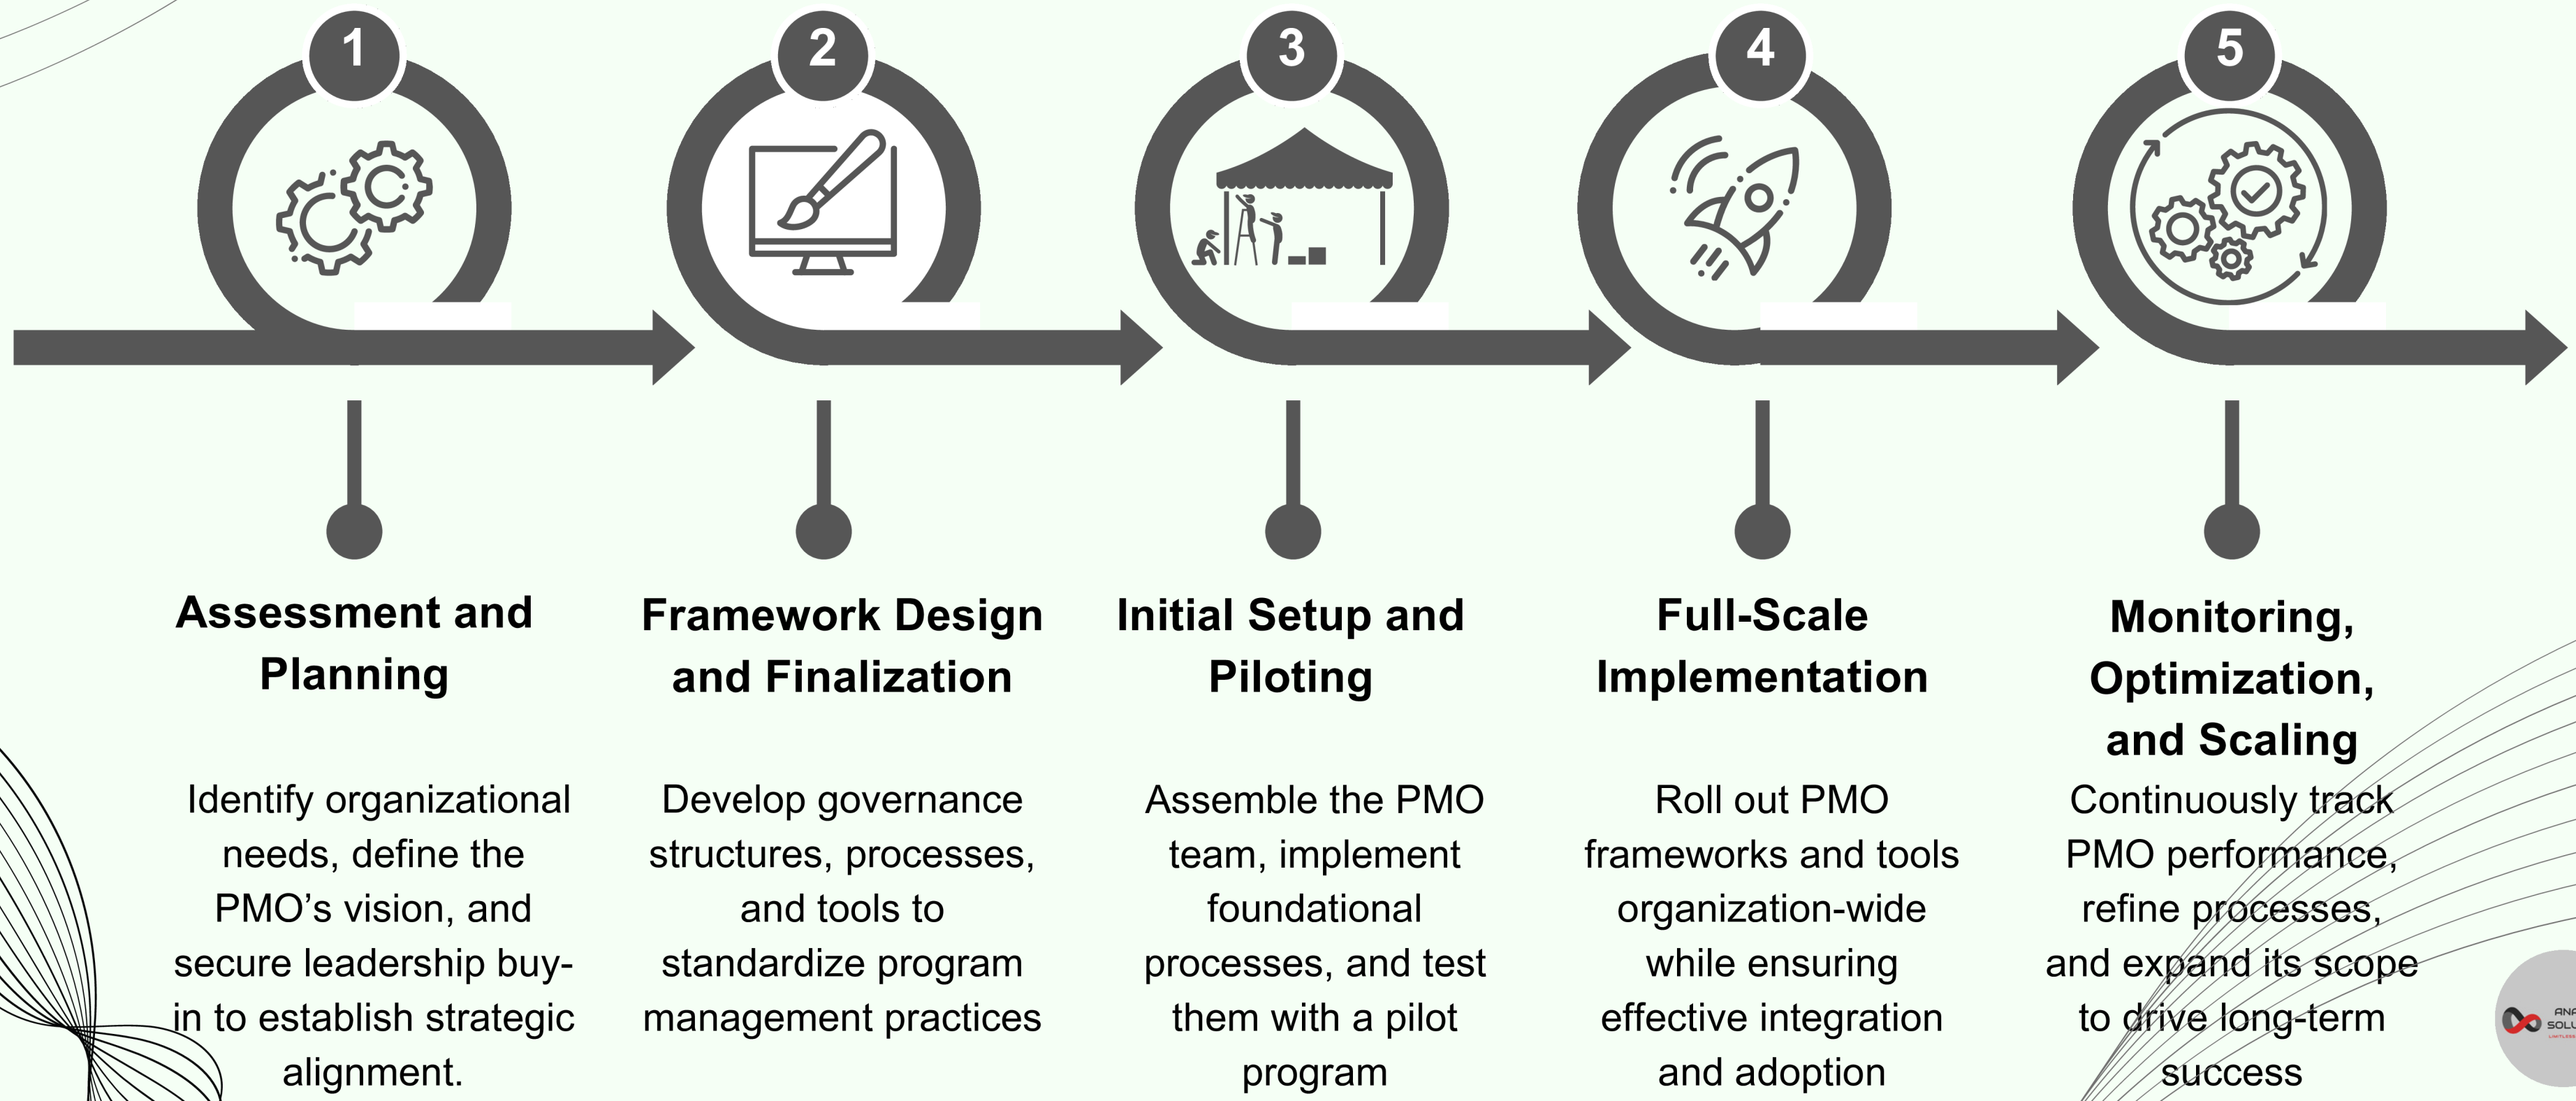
1

2

3

4

5

Assessment and Planning

Identify organizational needs, define the PMO's vision, and secure leadership buy-in to establish strategic alignment.

Framework Design and Finalization

Develop governance structures, processes, and tools to standardize program management practices

Initial Setup and Piloting

Assemble the PMO team, implement foundational processes, and test them with a pilot program

Full-Scale Implementation

Roll out PMO frameworks and tools organization-wide while ensuring effective integration and adoption

Monitoring, Optimization, and Scaling

Continuously track PMO performance, refine processes, and expand its scope to drive long-term success

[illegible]